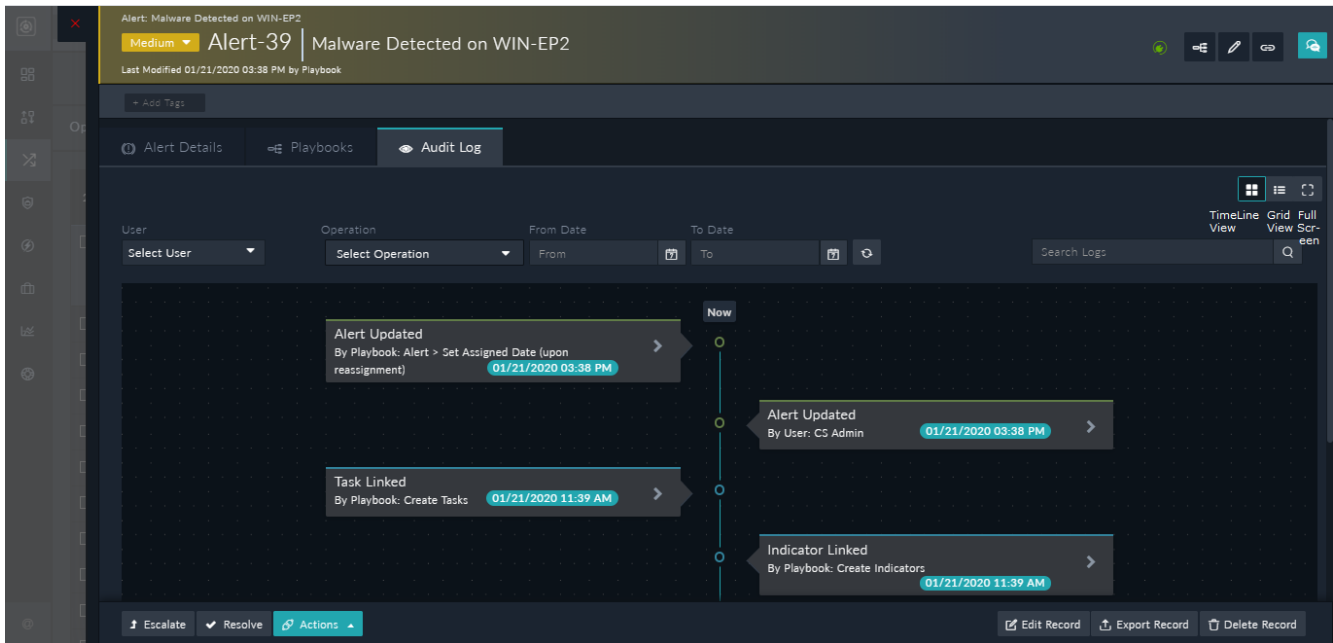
Alert: Malware Detected on WIN-EP2

Medium Alert-39 | Malware Detected on WIN-EP2

Last Modified 01/21/2020 03:38 PM by Playbook

+ Add Tags

Op

Alert Details Playbooks Audit Log

TimeLine View Grid View Full Screen

User
Select User

Operation
Select Operation

From Date
From

To Date
To

Search Logs

Now

Alert Updated
By Playbook: Alert > Set Assigned Date (upon reassignment) 01/21/2020 03:38 PM

Alert Updated
By User: CS Admin 01/21/2020 03:38 PM

Task Linked
By Playbook: Create Tasks 01/21/2020 11:39 AM

Indicator Linked
By Playbook: Create Indicators 01/21/2020 11:39 AM

Escalate Resolve Actions

Edit Record Export Record Delete Record